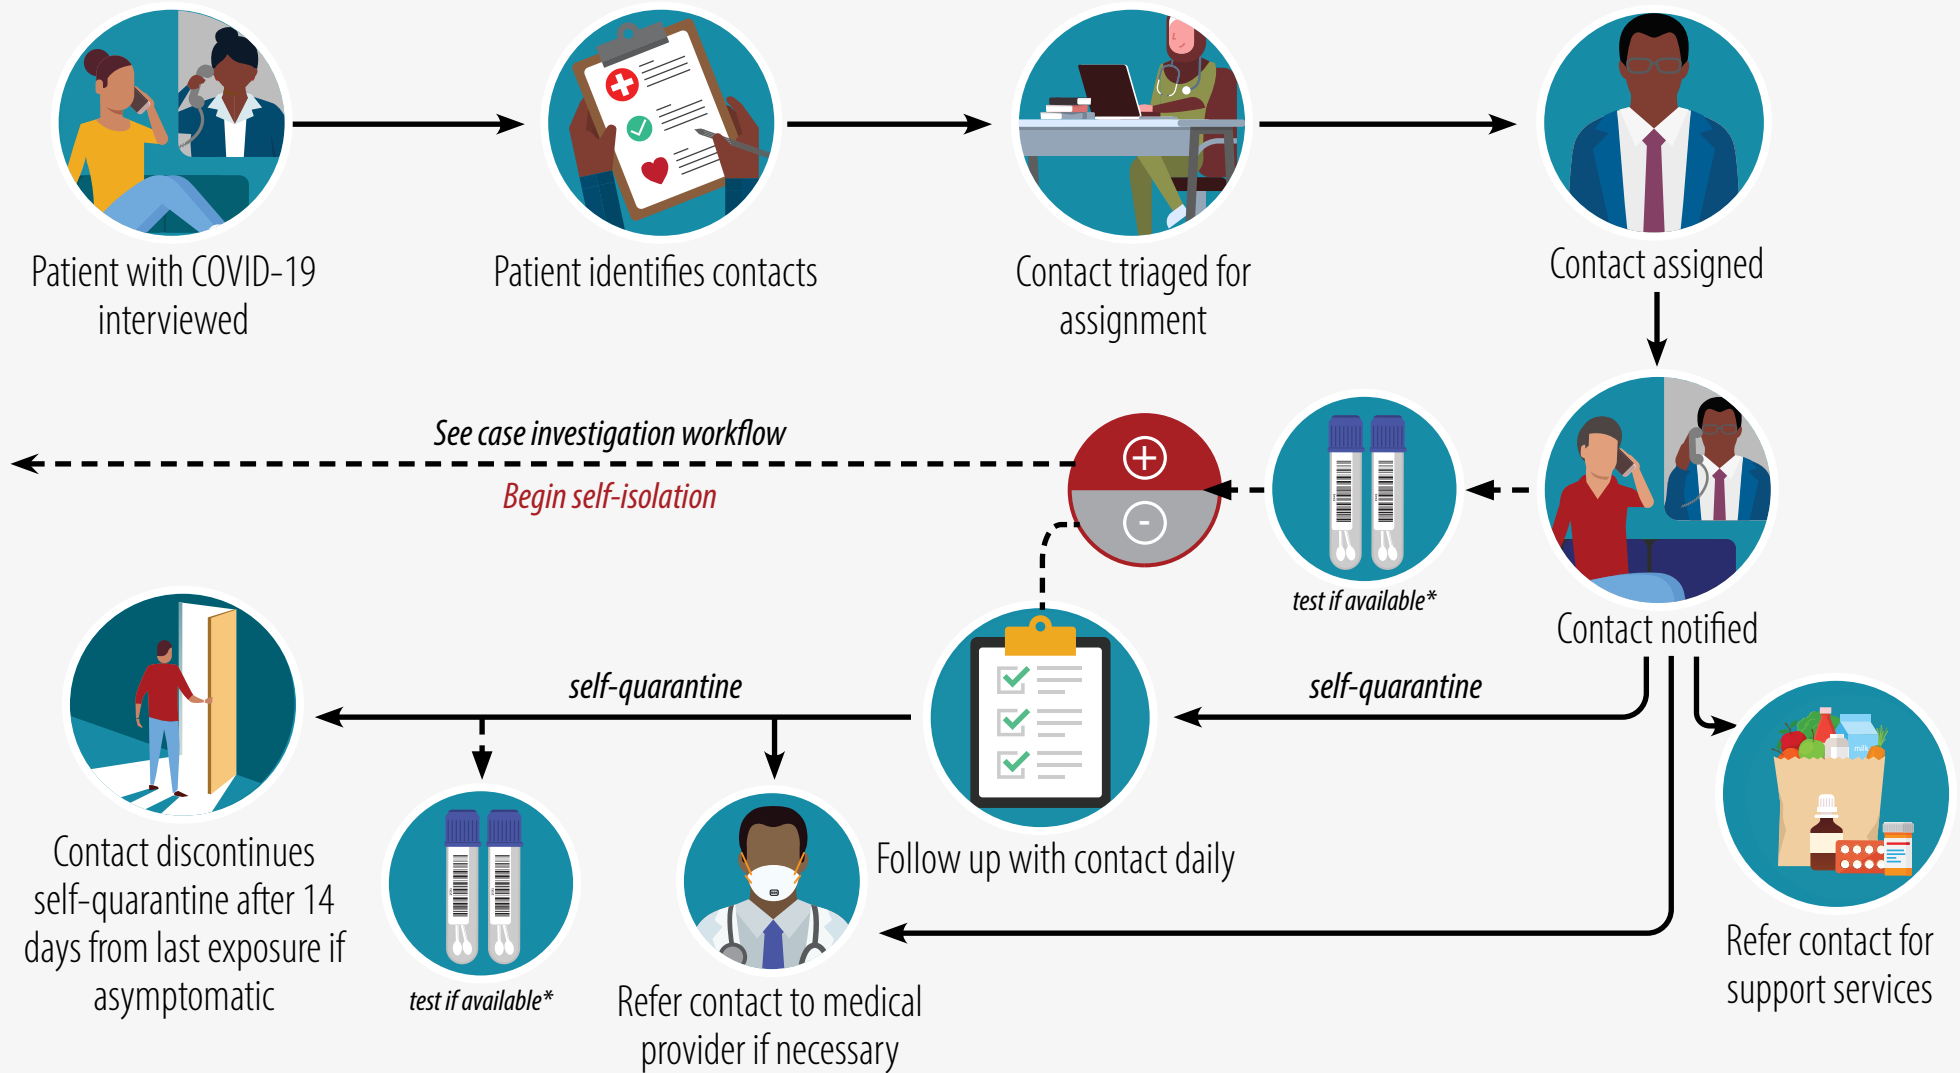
Patient with COVID-19 interviewed

Patient identifies contacts

Contact triaged for assignment

Contact assigned

See case investigation workflow

Begin self-isolation

+

-

test if available*

Contact notified

self-quarantine

self-quarantine

Contact discontinues self-quarantine after 14 days from last exposure if asymptomatic

test if available*

Refer contact to medical provider if necessary

Follow up with contact daily

milk

Refer contact for support services